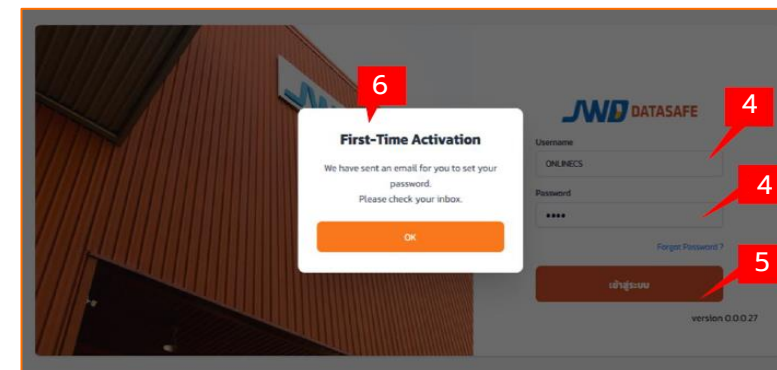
6

First-Time Activation

We have sent an email for you to set your password.
Please check your inbox.

OK

JWD DATASAFE

4

Username

ONLINECS

4

Password

••••

Forgot Password ?

5

เข้าสู่ระบบ

version 0.0.0.27